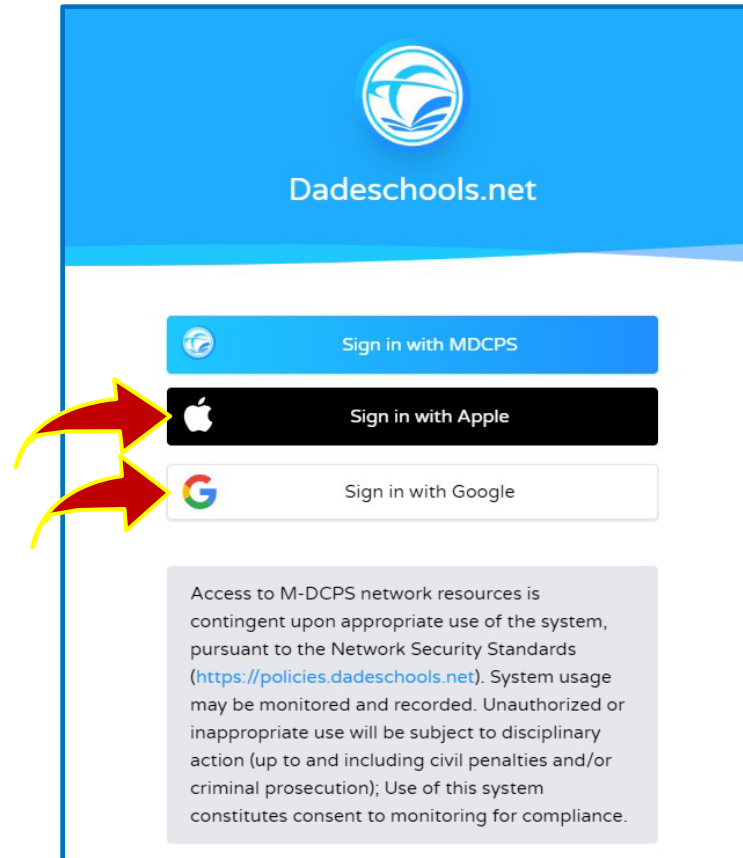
Dadeschools.net

Sign in with MDCPS

Sign in with Apple

Sign in with Google

Access to M-DCPS network resources is contingent upon appropriate use of the system, pursuant to the Network Security Standards (https://policies.dadeschools.net). System usage may be monitored and recorded. Unauthorized or inappropriate use will be subject to disciplinary action (up to and including civil penalties and/or criminal prosecution); Use of this system constitutes consent to monitoring for compliance.